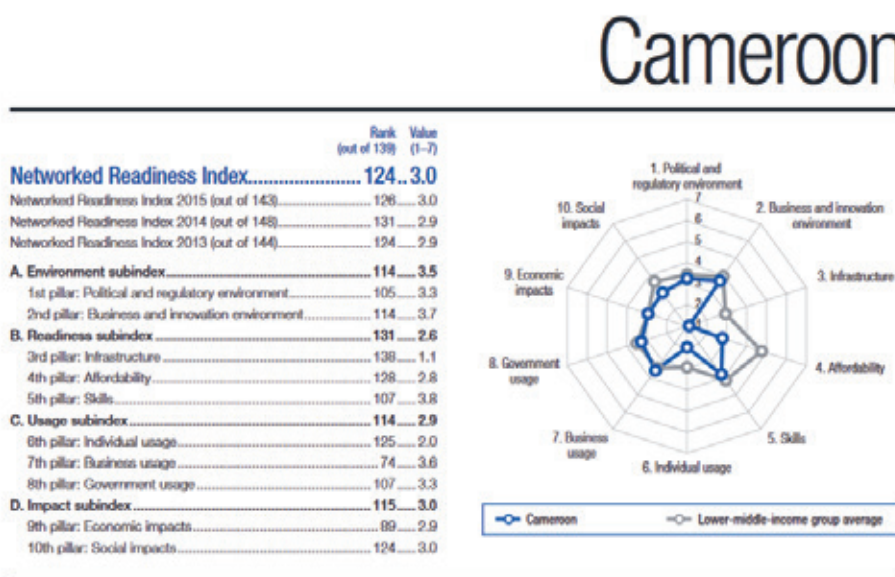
Cameroon

| | Rank (out of 139) | Value (1–7) |
|---|---|---|
| **Networked Readiness Index** | **124** | **3.0** |
| Networked Readiness Index 2015 (out of 143) | 126 | 3.0 |
| Networked Readiness Index 2014 (out of 148) | 131 | 2.9 |
| Networked Readiness Index 2013 (out of 144) | 124 | 2.9 |
| **A. Environment subindex** | **114** | **3.5** |
| 1st pillar: Political and regulatory environment | 105 | 3.3 |
| 2nd pillar: Business and innovation environment | 114 | 3.7 |
| **B. Readiness subindex** | **131** | **2.6** |
| 3rd pillar: Infrastructure | 138 | 1.1 |
| 4th pillar: Affordability | 128 | 2.8 |
| 5th pillar: Skills | 107 | 3.8 |
| **C. Usage subindex** | **114** | **2.9** |
| 6th pillar: Individual usage | 125 | 2.0 |
| 7th pillar: Business usage | 74 | 3.6 |
| 8th pillar: Government usage | 107 | 3.3 |
| **D. Impact subindex** | **115** | **3.0** |
| 9th pillar: Economic impacts | 89 | 2.9 |
| 10th pillar: Social impacts | 124 | 3.0 |

1. Political and regulatory environment
2. Business and innovation environment
3. Infrastructure
4. Affordability
5. Skills
6. Individual usage
7. Business usage
8. Government usage
9. Economic impacts
10. Social impacts

7
6
5
4
3
2
1

Cameroon
Lower-middle-income group average